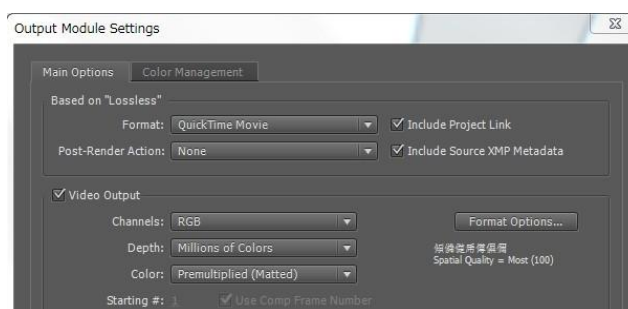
Output Module Settings

Main Options
Color Management

Based on "Lossless"
Format: QuickTime Movie
Include Project Link
Post-Render Action: None
Include Source XMP Metadata

Video Output
Channels: RGB
Format Options...
Depth: Millions of Colors
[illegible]
Spatial Quality = Most (100)
Color: Premultiplied (Matted)
Starting #: 1
Use Comp Frame Number